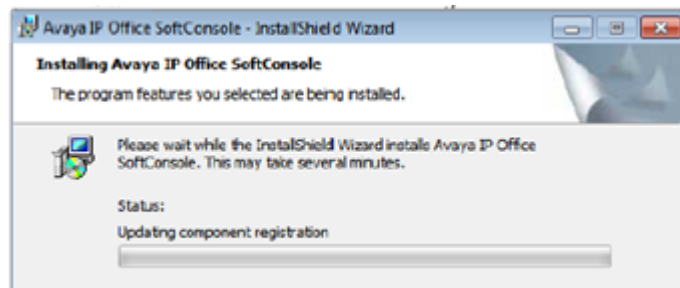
Avaya IP Office SoftConsole - InstallShield Wizard

Installing Avaya IP Office SoftConsole

The program features you selected are being installed.

Please wait while the InstallShield Wizard installs Avaya IP Office SoftConsole. This may take several minutes.

Status:

Updating component registration